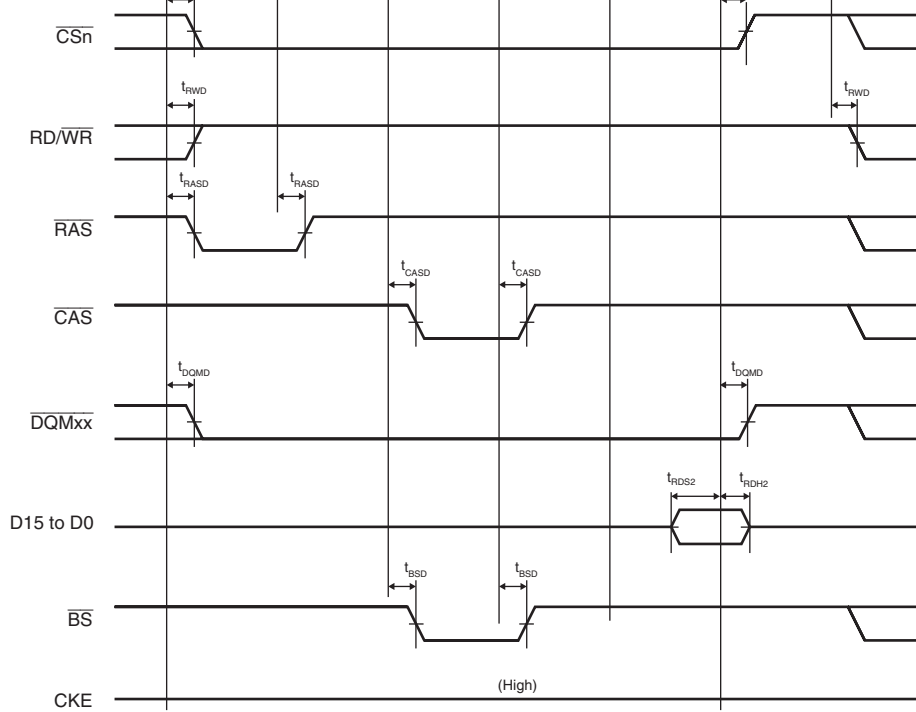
$\overline{CSn}$

$t_{RWD}$

$t_{RWD}$

RD/$\overline{WR}$

$t_{RASD}$

$t_{RASD}$

$\overline{RAS}$

$t_{CASD}$

$t_{CASD}$

$\overline{CAS}$

$t_{DQMD}$

$t_{DQMD}$

$\overline{DQMxx}$

$t_{RDS2}$

$t_{RDH2}$

D15 to D0

$t_{BSD}$

$t_{BSD}$

$\overline{BS}$

(High)

CKE